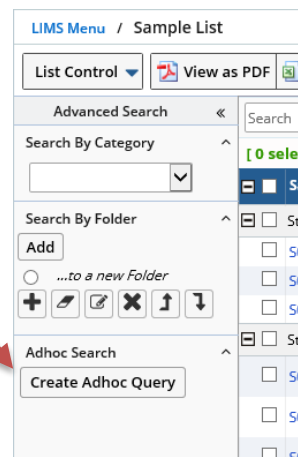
LIMS Menu / Sample List

List Control

View as PDF

Advanced Search «

Search By Category ^

Search By Folder ^

Add

...to a new Folder

Adhoc Search ^

Create Adhoc Query

Search

[ 0 sele

S

St

S

S

S

St

S

S

S